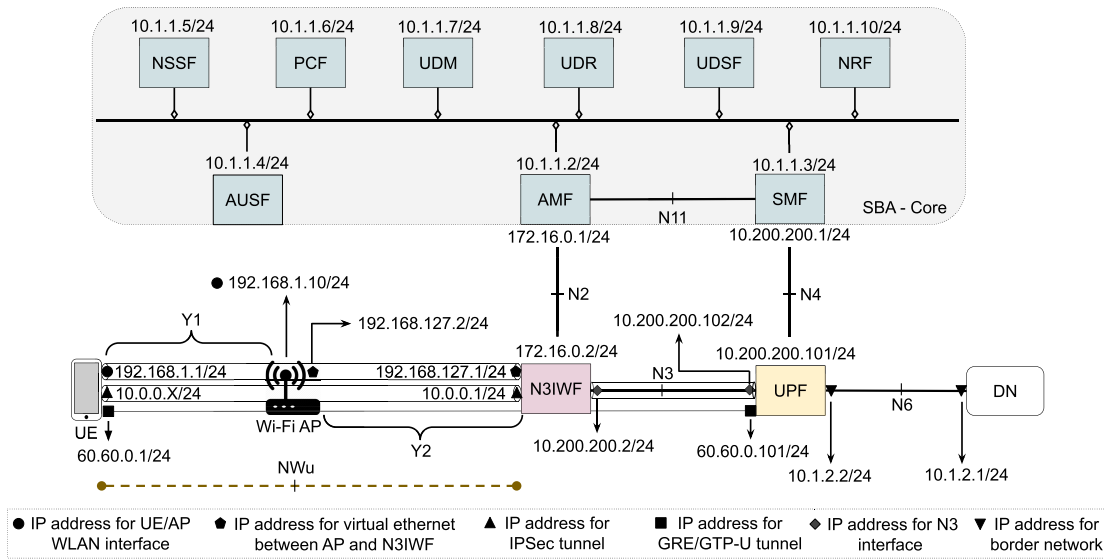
10.1.1.5/24
NSSF
10.1.1.6/24
PCF
10.1.1.7/24
UDM
10.1.1.8/24
UDR
10.1.1.9/24
UDSF
10.1.1.10/24
NRF

10.1.1.4/24
AUSF
10.1.1.2/24
AMF
10.1.1.3/24
SMF
N11
SBA - Core
172.16.0.1/24
10.200.200.1/24

192.168.1.10/24
N2
N4
Y1
192.168.127.2/24
10.200.200.102/24
172.16.0.2/24
10.200.200.101/24
192.168.1.1/24
192.168.127.1/24
N3
10.0.0.X/24
10.0.0.1/24
N3IWF
UPF
N6
DN
UE
Wi-Fi AP
60.60.0.1/24
Y2
10.200.200.2/24
60.60.0.101/24
10.1.2.2/24
10.1.2.1/24
NWu

● IP address for UE/AP WLAN interface
⬟ IP address for virtual ethernet between AP and N3IWF
▲ IP address for IPSec tunnel
■ IP address for GRE/GTP-U tunnel
◆ IP address for N3 interface
▼ IP address for border network